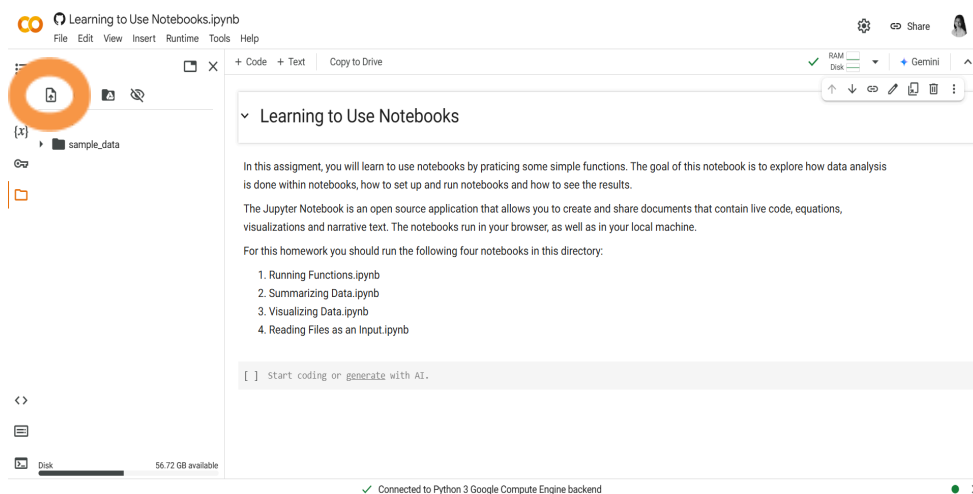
CO Learning to Use Notebooks.ipynb
File Edit View Insert Runtime Tools Help

Share

+ Code + Text Copy to Drive

RAM
Disk

Gemini

{x}

sample_data

Learning to Use Notebooks

In this assigment, you will learn to use notebooks by praticing some simple functions. The goal of this notebook is to explore how data analysis is done within notebooks, how to set up and run notebooks and how to see the results.

The Jupyter Notebook is an open source application that allows you to create and share documents that contain live code, equations, visualizations and narrative text. The notebooks run in your browser, as well as in your local machine.

For this homework you should run the following four notebooks in this directory:

1. Running Functions.ipynb
2. Summarizing Data.ipynb
3. Visualizing Data.ipynb
4. Reading Files as an Input.ipynb

[ ] Start coding or generate with AI.

<>

Disk 56.72 GB available

Connected to Python 3 Google Compute Engine backend